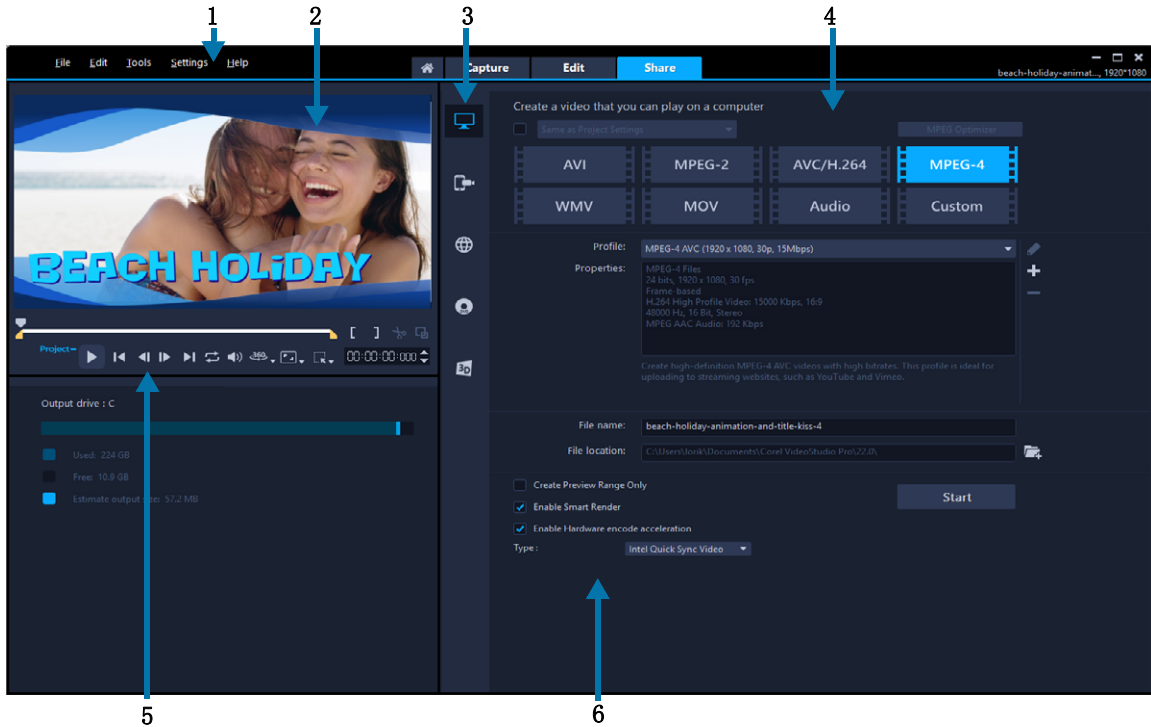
1 2 3 4

File Edit Tools Settings Help

Capture Edit Share

beach-holiday-animat..., 1920*1080

BEACH HOLIDAY

Project

00:00:00:000

Create a video that you can play on a computer

Same as Project Settings

MPEG Optimizer

AVI MPEG-2 AVC/H.264 MPEG-4

WMV MOV Audio Custom

Profile: MPEG-4 AVC (1920 x 1080, 30p, 15Mbps)

Properties: MPEG-4 Files
24 bits, 1920 x 1080, 30 fps
Frame-based
H.264 High Profile Video: 15000 Kbps, 16:9
48000 Hz, 16 Bit, Stereo
MPEG AAC Audio: 192 Kbps

Create high-definition MPEG-4 AVC videos with high bitrates. This profile is ideal for uploading to streaming websites, such as YouTube and Vimeo.

Output drive : C

Used: 224 GB

Free: 10.9 GB

Estimate output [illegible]ze: 57.2 MB

File name: beach-holiday-animation-and-title-kiss-4

File location: C:\Users\Jonk\Documents\Corel VideoStudio Pro\22.0\

Create Preview Range Only

Enable Smart Render

Enable Hardware encode acceleration

Type : Intel Quick Sync Video

Start

5 6